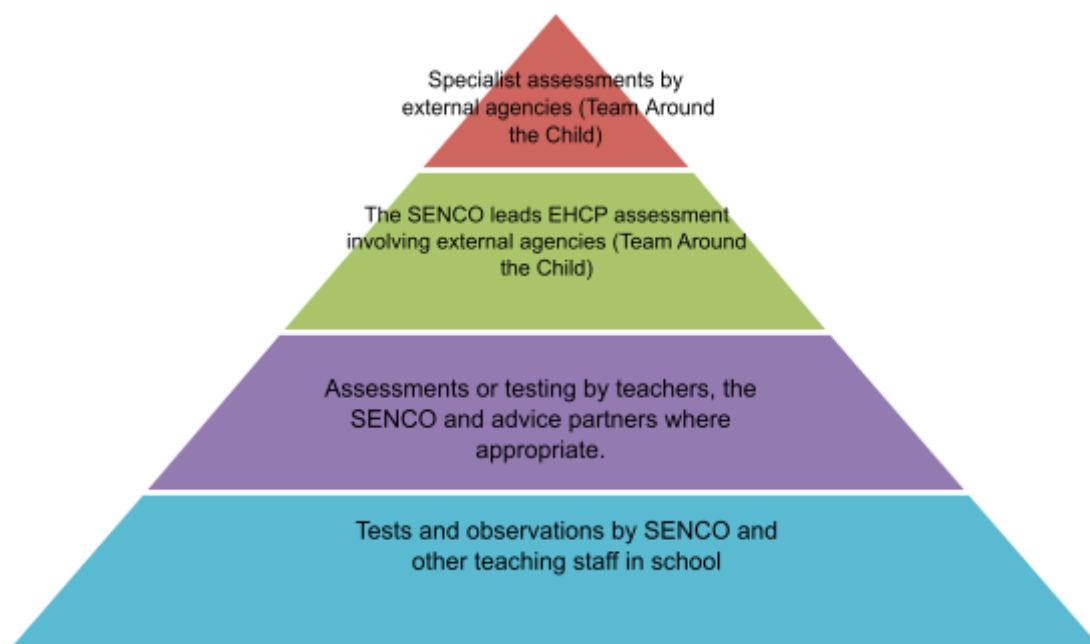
Specialist assessments by external agencies (Team Around the Child)

The SENCO leads EHCP assessment involving external agencies (Team Around the Child)

Assessments or testing by teachers, the SENCO and advice partners where appropriate.

Tests and observations by SENCO and other teaching staff in school